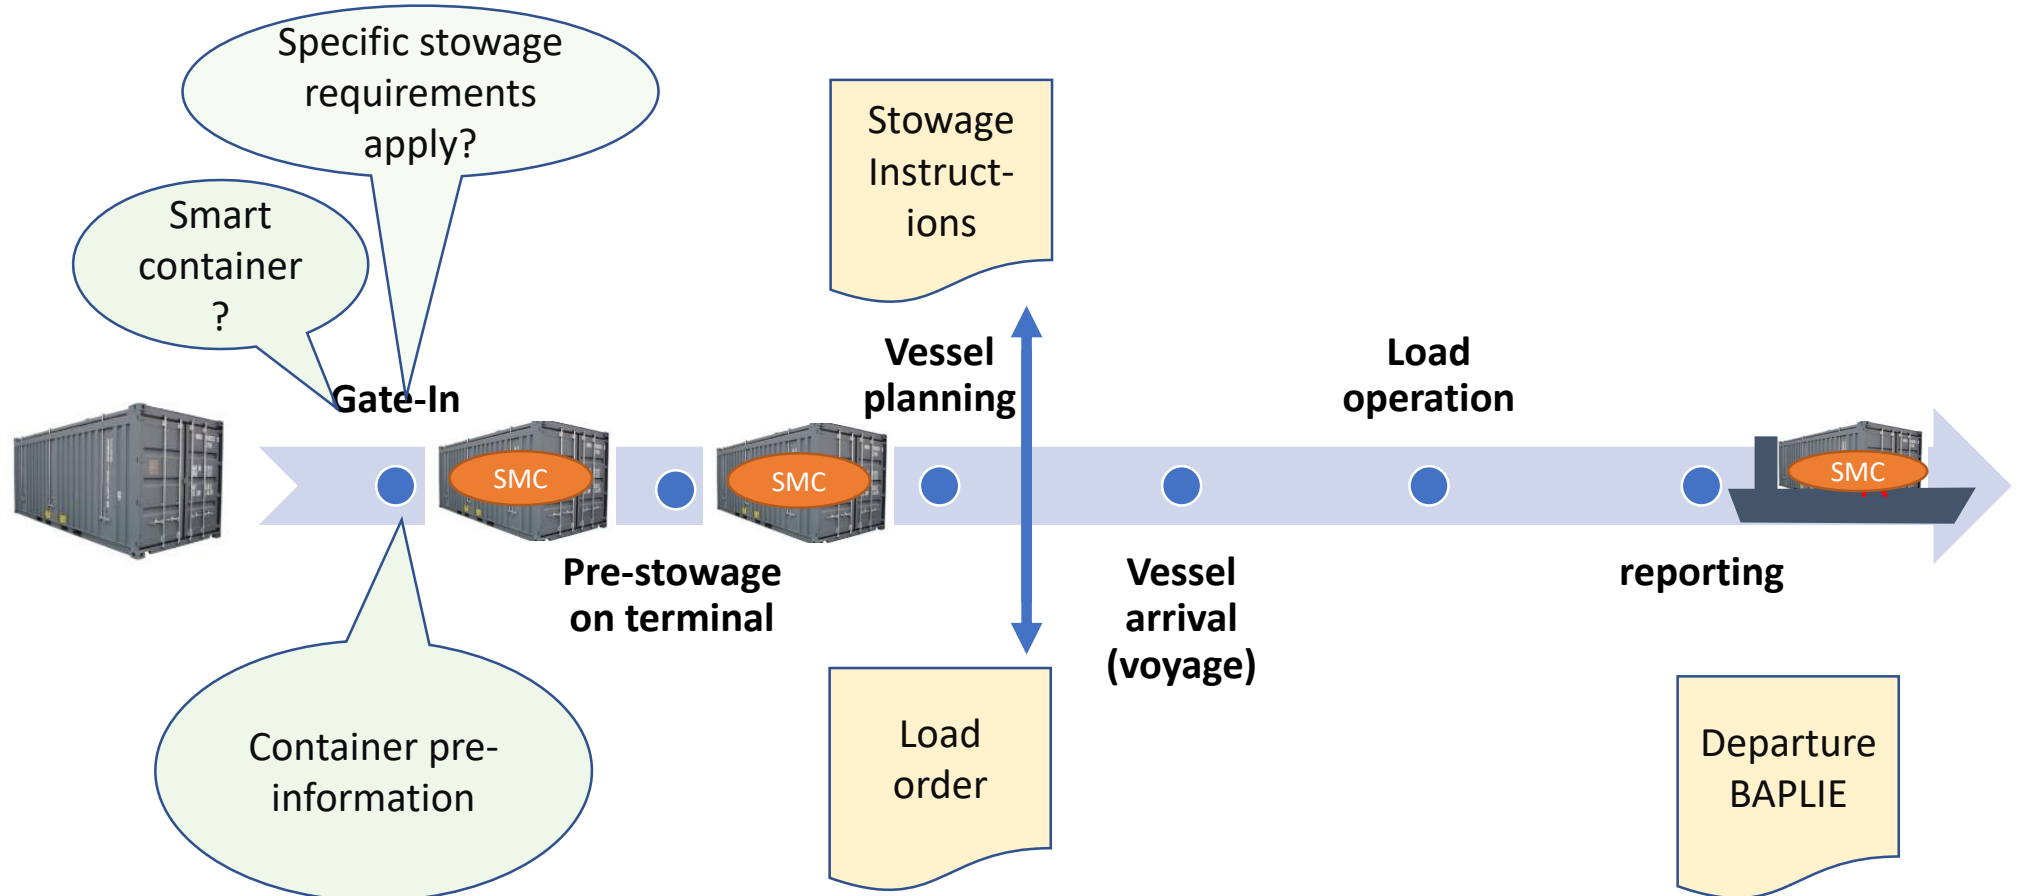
Specific stowage requirements apply?

Smart container ?

Stowage Instructions

Vessel planning

Load operation

Gate-In

SMC

SMC

SMC

Pre-stowage on terminal

Vessel arrival (voyage)

reporting

Container pre-information

Load order

Departure BAPLIE